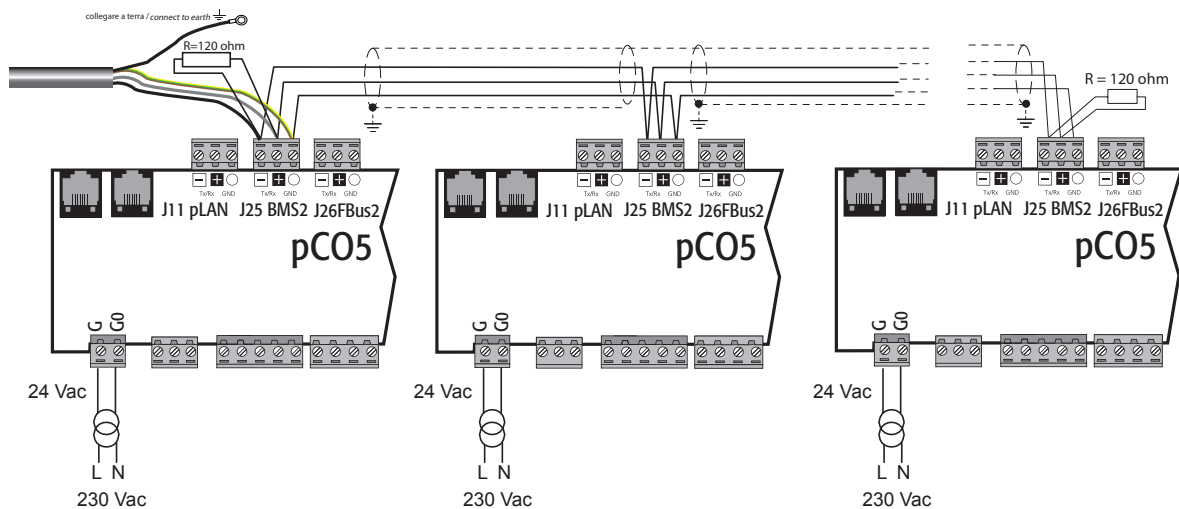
collegare a terra / connect to earth

R=120 ohm

R = 120 ohm

Tx/Rx GND
Tx/Rx GND
Tx/Rx GND

J11 pLAN J25 BMS2 J26FBus2

pCO5

G G0

24 Vac

L N

230 Vac

Tx/Rx GND
Tx/Rx GND
Tx/Rx GND

J11 pLAN J25 BMS2 J26FBus2

pCO5

G G0

24 Vac

L N

230 Vac

Tx/Rx GND
Tx/Rx GND
Tx/Rx GND

J11 pLAN J25 BMS2 J26FBus2

pCO5

G G0

24 Vac

L N

230 Vac